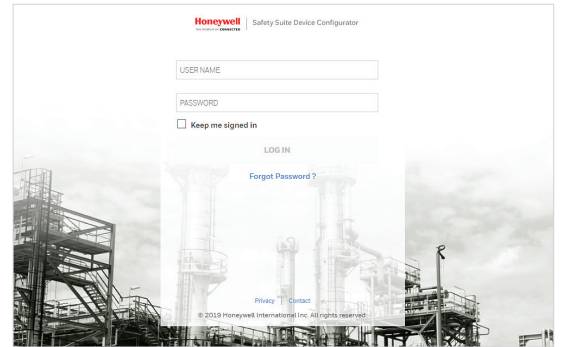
Honeywell
THE POWER OF CONNECTED
Safety Suite Device Configurator

USER NAME

PASSWORD

Keep me signed in

LOG IN

Forgot Password ?

Privacy | Contact

© 2019 Honeywell International Inc. All rights reserved